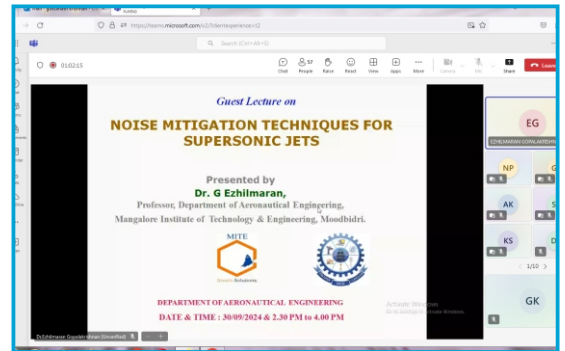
https://teams.microsoft.com/v2/?clientexperience=t2

Search (Ctrl+Alt+E)

01:02:15

Chat People 57 Raise React View Apps More Camera Mic Share Leave

Guest Lecture on

NOISE MITIGATION TECHNIQUES FOR SUPERSONIC JETS

Presented by

Dr. G Ezhilmaran,

Professor, Department of Aeronautical Enginering,

Mangalore Institute of Technology & Engineering, Moodbidri.

MITE

DEPARTMENT OF AERONAUTICAL ENGINEERING

DATE & TIME : 30/09/2024 & 2.30 PM to 4.00 PM

Activate Windows

Go to Settings to activate Windows.

EG

EZHILMARAN GOPALAKRISHN

NP

AK

KS

1/10

GK

Dr.Ezhilmaran Gopalakrishnan (Unverified)